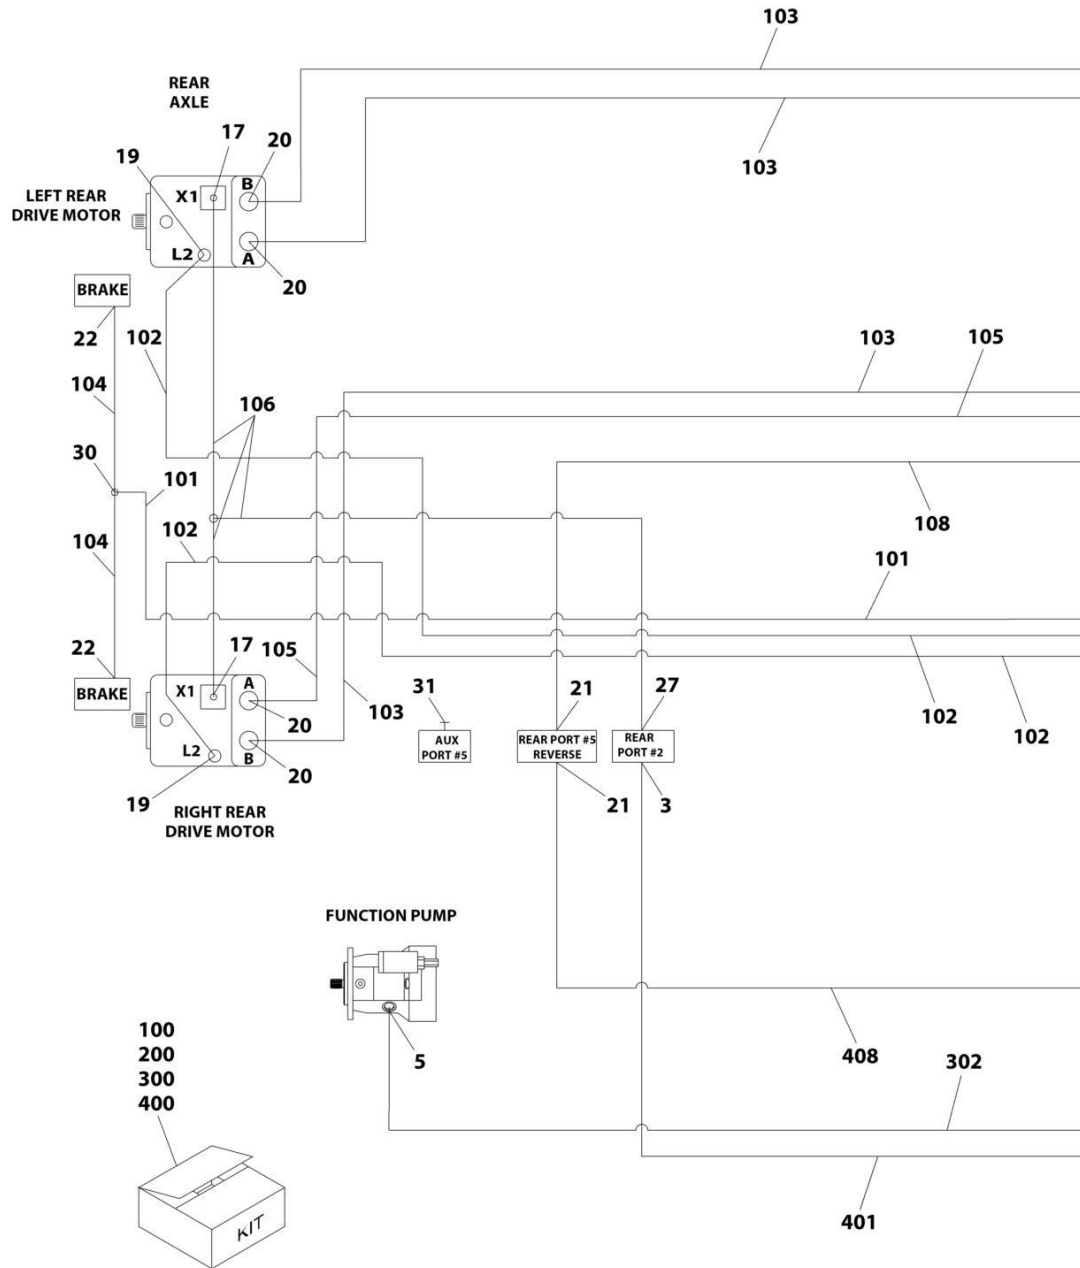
103

REAR AXLE

103

17
20
19
X1
B
LEFT REAR DRIVE MOTOR
L2
A
20

BRAKE

22
102

103
105

104

106

30
101

108

104
102

101

22
17
105
BRAKE
X1
A
20
103
31
21
27
L2
B
20
AUX PORT #5
REAR PORT #5 REVERSE
REAR PORT #2
102
102

19
21
3
RIGHT REAR DRIVE MOTOR

FUNCTION PUMP

100
200
300
400

5
408
302

401

KIT